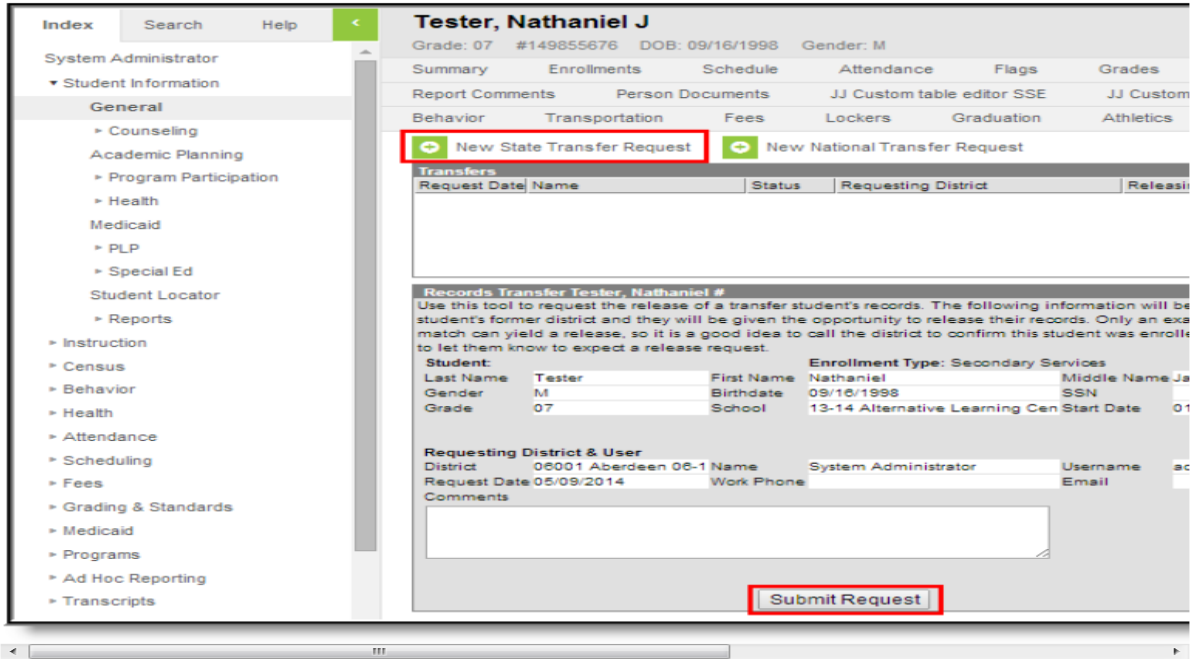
Index Search Help <

System Administrator
▾ Student Information
General
▸ Counseling
Academic Planning
▸ Program Participation
▸ Health
Medicaid
▸ PLP
▸ Special Ed
Student Locator
▸ Reports
▸ Instruction
▸ Census
▸ Behavior
▸ Health
▸ Attendance
▸ Scheduling
▸ Fees
▸ Grading & Standards
▸ Medicaid
▸ Programs
▸ Ad Hoc Reporting
▸ Transcripts

Tester, Nathaniel J
Grade: 07 #149855676 DOB: 09/16/1998 Gender: M

Summary Enrollments Schedule Attendance Flags Grades
Report Comments Person Documents JJ Custom table editor SSE JJ Custom
Behavior Transportation Fees Lockers Graduation Athletics

New State Transfer Request New National Transfer Request

Transfers

| Request Date | Name | Status | Requesting District | Releasi |
|---|---|---|---|---|

Records Transfer Tester, Nathaniel #
Use this tool to request the release of a transfer student's records. The following information will be student's former district and they will be given the opportunity to release their records. Only an exa match can yield a release, so it is a good idea to call the district to confirm this student was enrolle to let them know to expect a release request.

Student: Enrollment Type: Secondary Services
Last Name Tester First Name Nathaniel Middle Name Ja
Gender M Birthdate 09/16/1998 SSN
Grade 07 School 13-14 Alternative Learning Cen Start Date 01

Requesting District & User
District 06001 Aberdeen 06-1 Name System Administrator Username ad
Request Date 05/09/2014 Work Phone Email
Comments

Submit Request